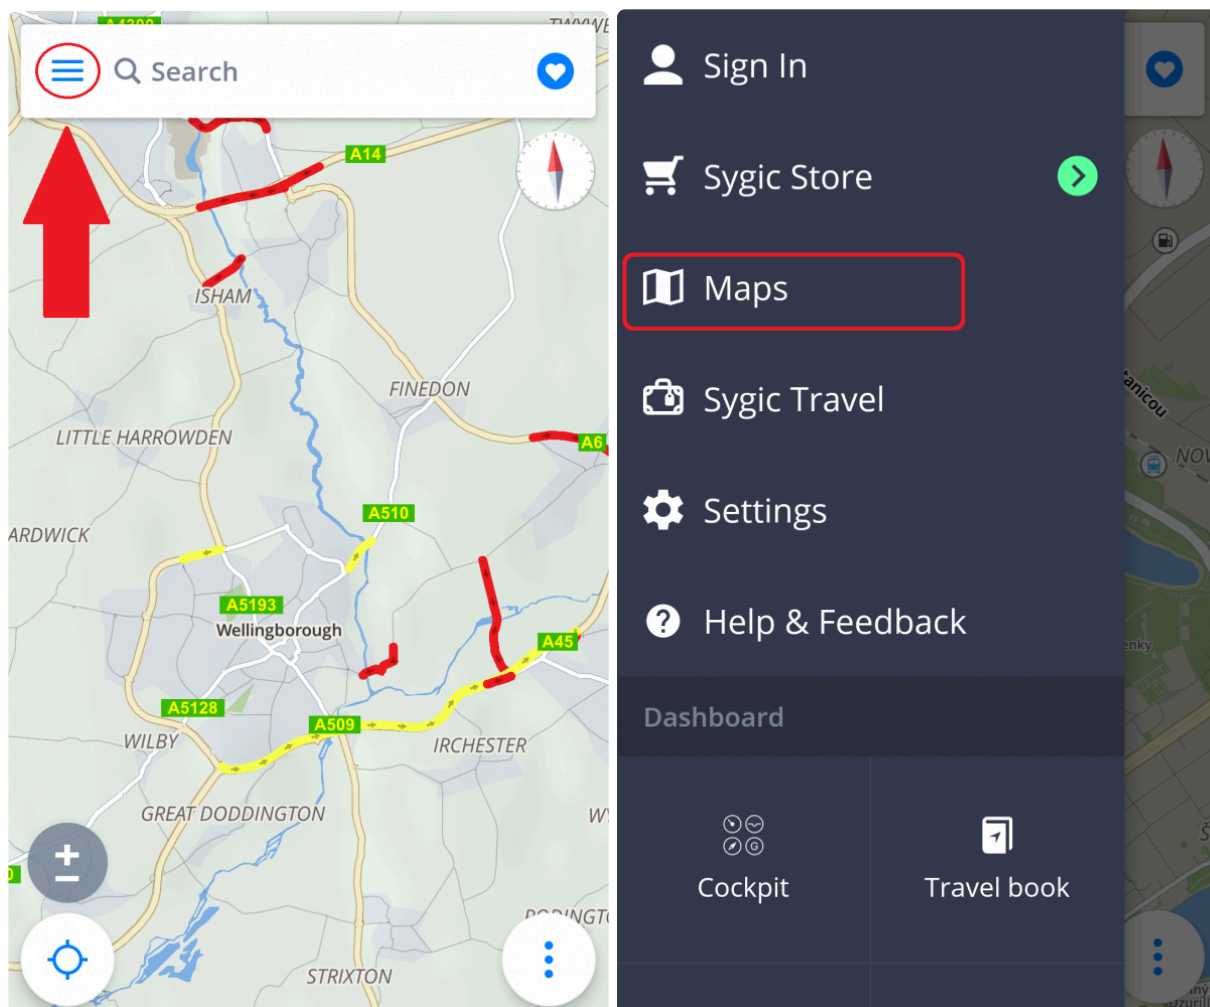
Search

A14

ISHAM

FINEDON

LITTLE HARROWDEN

A6

A510

ARDWICK

A5193

Wellingborough

A45

A5128

A509

WILBY

IRCHESTER

GREAT DODDINGTON

STRIXTON

Sign In

Sygic Store

Maps

Sygic Travel

Settings

Help & Feedback

Dashboard

Cockpit

Travel book